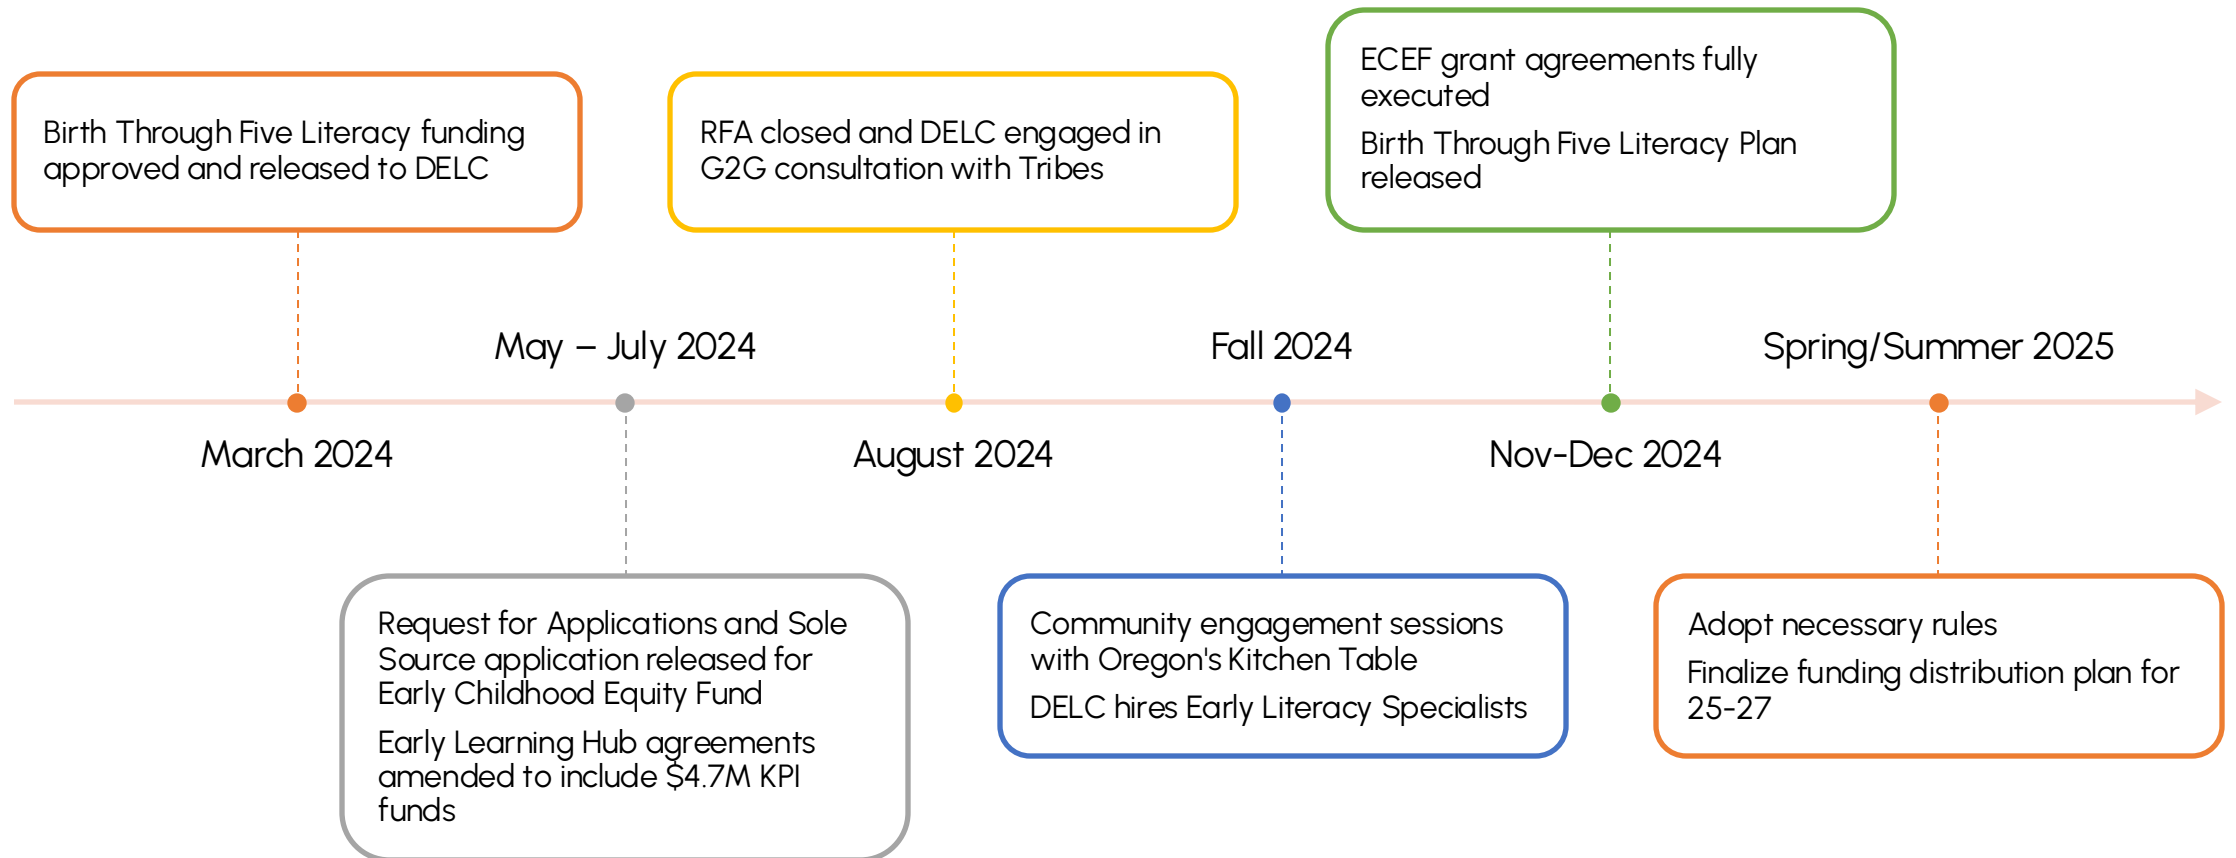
Birth Through Five Literacy funding approved and released to DELC

March 2024

May – July 2024

Request for Applications and Sole Source application released for Early Childhood Equity Fund

Early Learning Hub agreements amended to include \$4.7M KPI funds

RFA closed and DELC engaged in G2G consultation with Tribes

August 2024

Fall 2024

Community engagement sessions with Oregon's Kitchen Table

DELC hires Early Literacy Specialists

ECEF grant agreements fully executed

Birth Through Five Literacy Plan released

Nov-Dec 2024

Spring/Summer 2025

Adopt necessary rules

Finalize funding distribution plan for 25-27